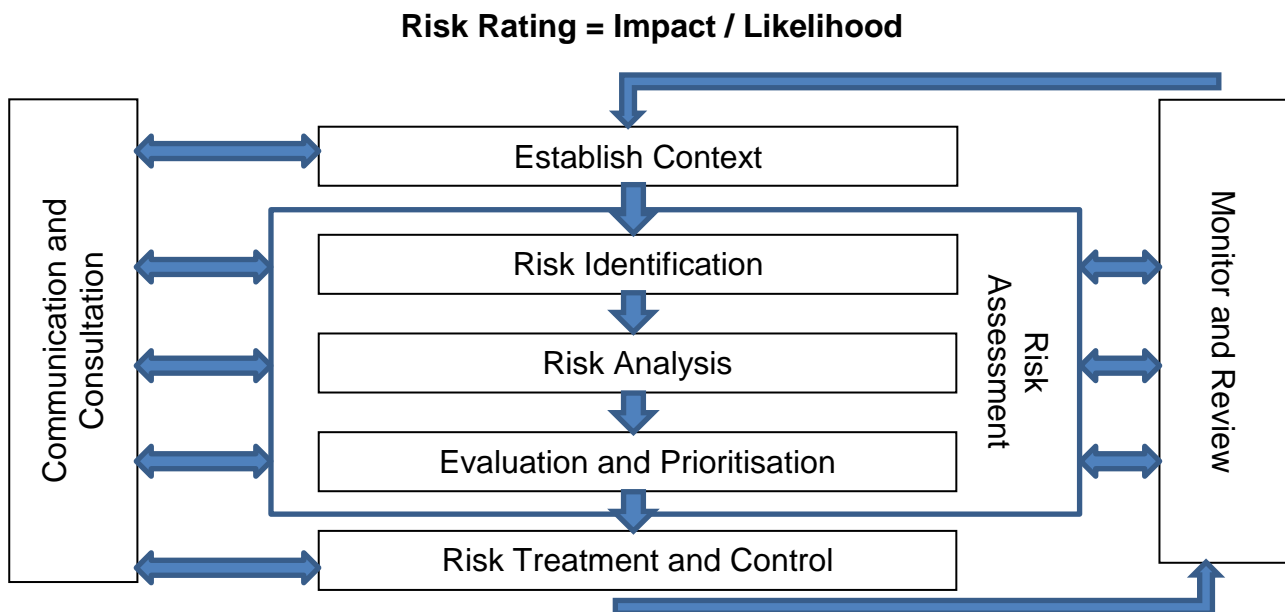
Risk Rating = Impact / Likelihood

Communication and Consultation

Establish Context

Risk Identification

Risk Analysis

Evaluation and Prioritisation

Risk Assessment

Risk Treatment and Control

Monitor and Review